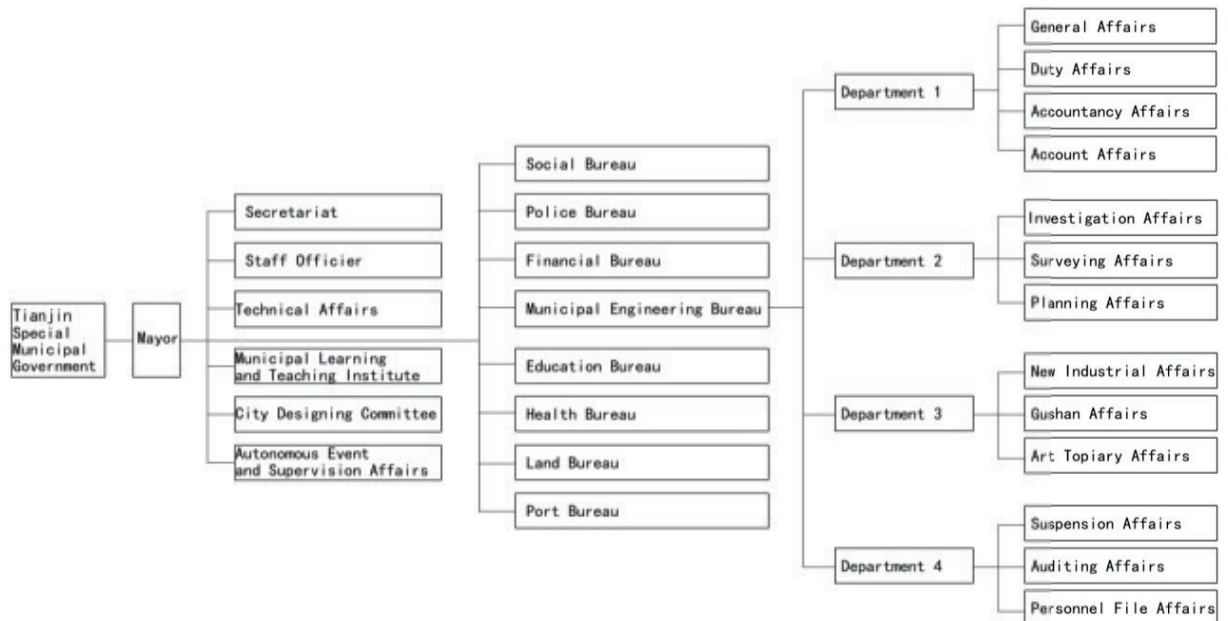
Tianjin Special Municipal Government

Mayor

Secretariat

Staff Officier

Technical Affairs

Municipal Learning and Teaching Institute

City Designing Committee

Autonomous Event and Supervision Affairs

Social Bureau

Police Bureau

Financial Bureau

Municipal Engineering Bureau

Education Bureau

Health Bureau

Land Bureau

Port Bureau

Department 1

General Affairs

Duty Affairs

Accountancy Affairs

Account Affairs

Department 2

Investigation Affairs

Surveying Affairs

Planning Affairs

Department 3

New Industrial Affairs

Gushan Affairs

Art Topiary Affairs

Department 4

Suspension Affairs

Auditing Affairs

Personnel File Affairs